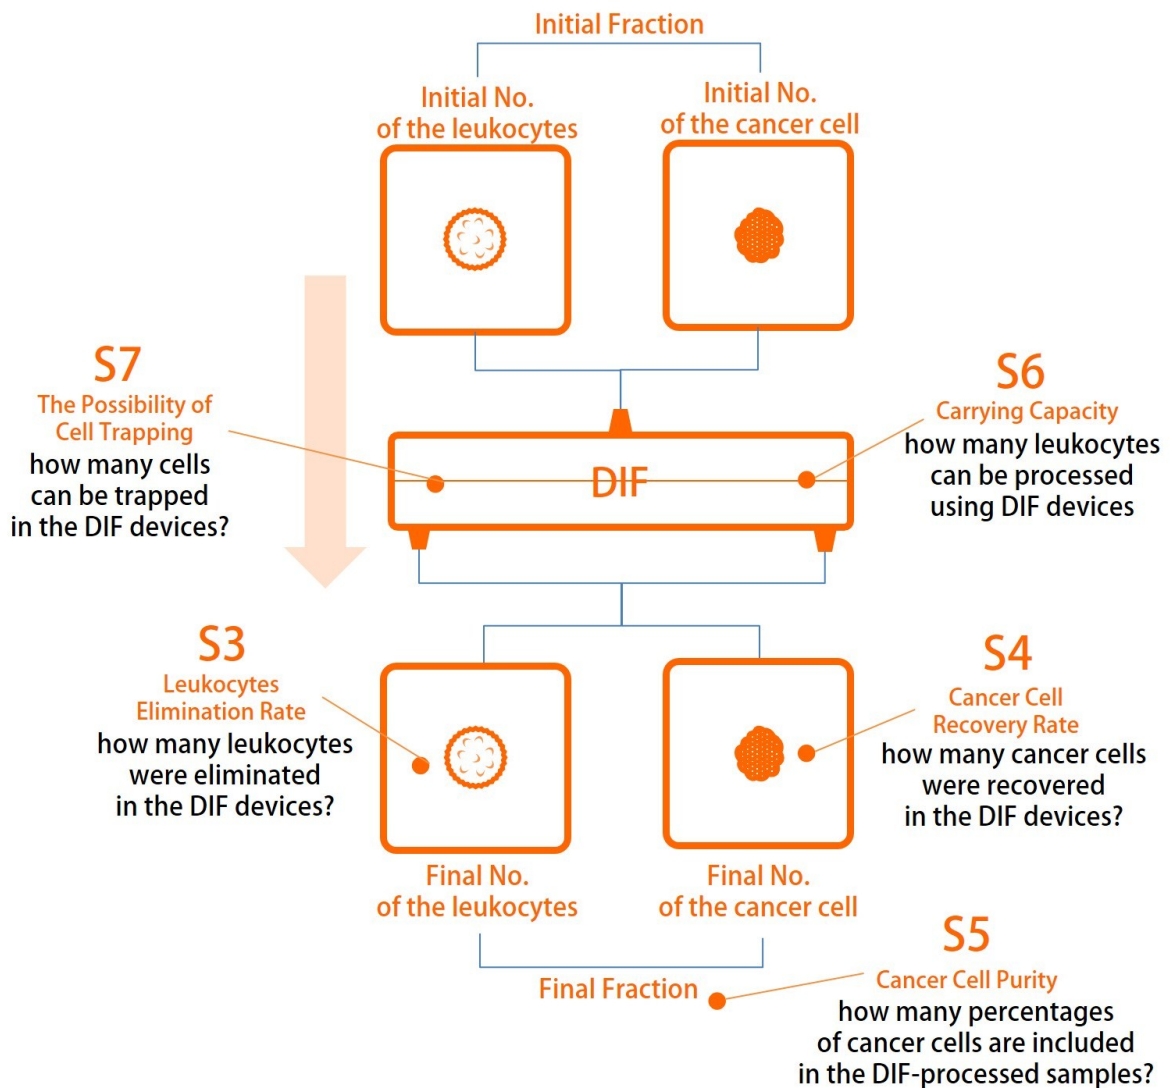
Initial Fraction

Initial No. of the leukocytes

Initial No. of the cancer cell

S7
The Possibility of Cell Trapping
how many cells can be trapped in the DIF devices?

DIF

S6
Carrying Capacity
how many leukocytes can be processed using DIF devices

S3
Leukocytes Elimination Rate
how many leukocytes were eliminated in the DIF devices?

S4
Cancer Cell Recovery Rate
how many cancer cells were recovered in the DIF devices?

Final No. of the leukocytes

Final No. of the cancer cell

S5
Cancer Cell Purity
how many percentages of cancer cells are included in the DIF-processed samples?

Final Fraction